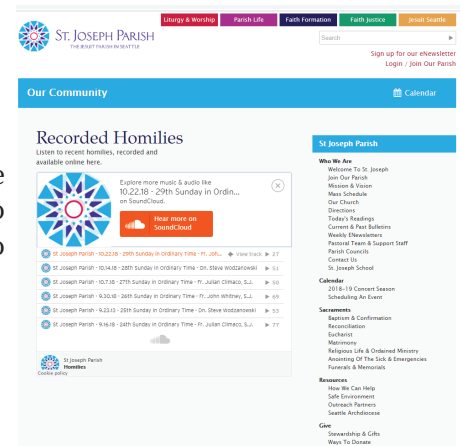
ST. JOSEPH PARISH
THE JESUIT PARISH IN SEATTLE

Liturgy & Worship | Parish Life | Faith Formation | Faith Justice | Jesuit Seattle

Search

Sign up for our eNewsletter
Login / Join Our Parish

Our Community

Calendar

Recorded Homilies
Listen to recent homilies, recorded and available online here.

Explore more music & audio like
10.22.18 - 29th Sunday in Ordin...
on SoundCloud.

Hear more on SoundCloud

St. Joseph Parish - 10.22.18 - 29th Sunday in Ordinary Time - Fr. Joh... View track 27
St. Joseph Parish - 10.14.18 - 28th Sunday in Ordinary Time - Dn. Steve Wodzanowski 51
St. Joseph Parish - 10.7.18 - 27th Sunday in Ordinary Time - Fr. Julian Climaco, S.J. 50
St. Joseph Parish - 9.30.18 - 26th Sunday in Ordinary Time - Fr. John Whitney, S.J. 69
St. Joseph Parish - 9.23.18 - 25th Sunday in Ordinary Time - Dn. Steve Wodzanowski 53
St. Joseph Parish - 9.16.18 - 24th Sunday in Ordinary Time - Fr. Julian Climaco, S.J. 77

St Joseph Parish
Homilies
Cookie policy

St Joseph Parish

Who We Are
Welcome To St. Joseph
Join Our Parish
Mission & Vision
Mass Schedule
Our Church
Directions
Today's Readings
Current & Past Bulletins
Weekly ENewsletters
Pastoral Team & Support Staff
Parish Councils
Contact Us
St. Joseph School

Calendar
2018-19 Concert Season
Scheduling An Event

Sacraments
Baptism & Confirmation
Reconciliation
Eucharist
Matrimony
Religious Life & Ordained Ministry
Anointing Of The Sick & Emergencies
Funerals & Memorials

Resources
How We Can Help
Safe Environment
Outreach Partners
Seattle Archdiocese

Give
Stewardship & Gifts
Ways To Donate